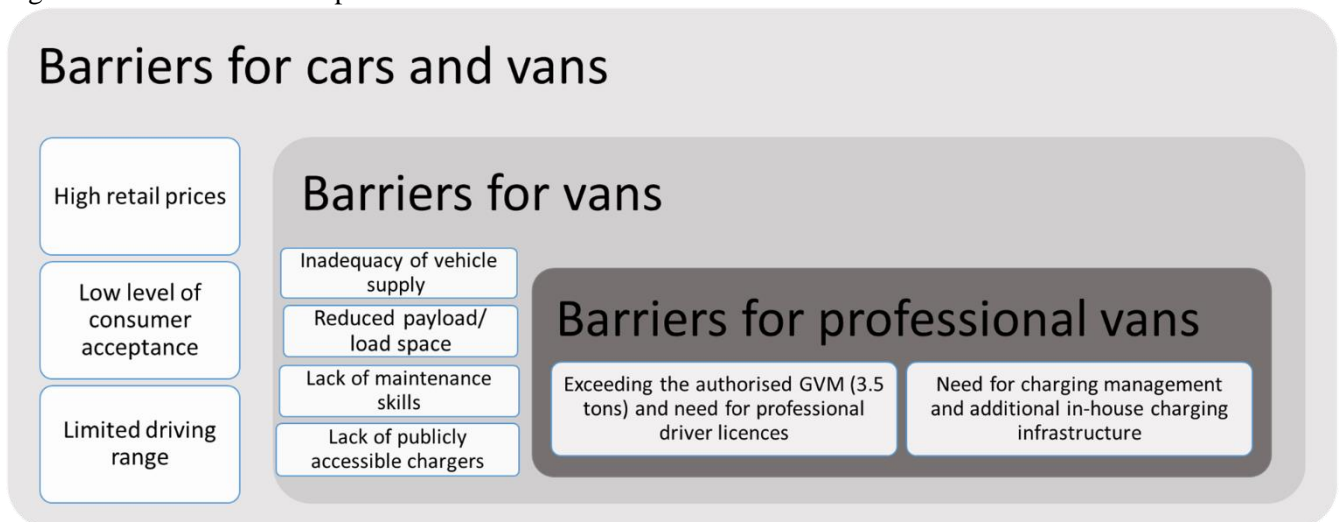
Barriers for cars and vans

High retail prices

Low level of consumer acceptance

Limited driving range

Barriers for vans

Inadequacy of vehicle supply

Reduced payload/ load space

Lack of maintenance skills

Lack of publicly accessible chargers

Barriers for professional vans

Exceeding the authorised GVM (3.5 tons) and need for professional driver licences

Need for charging management and additional in-house charging infrastructure